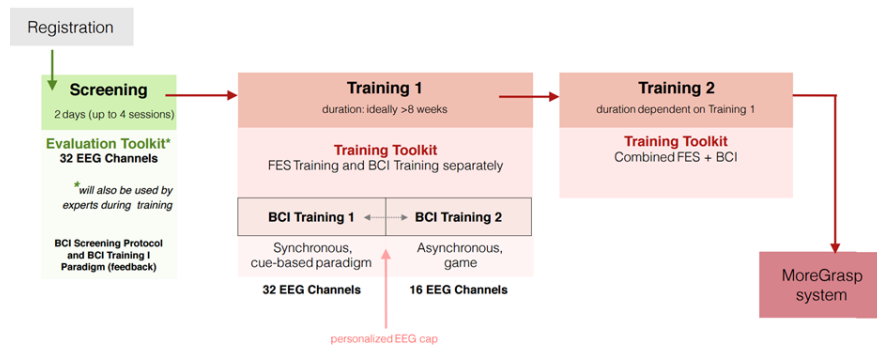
Registration

Screening
2 days (up to 4 sessions)

Evaluation Toolkit*
32 EEG Channels

*will also be used by experts during training

BCI Screening Protocol and BCI Training I Paradigm (feedback)

Training 1
duration: ideally >8 weeks

Training Toolkit
FES Training and BCI Training separately

BCI Training 1
BCI Training 2

Synchronous, cue-based paradigm
Asynchronous, game

32 EEG Channels
16 EEG Channels

personalized EEG cap

Training 2
duration dependent on Training 1

Training Toolkit
Combined FES + BCI

MoreGrasp system